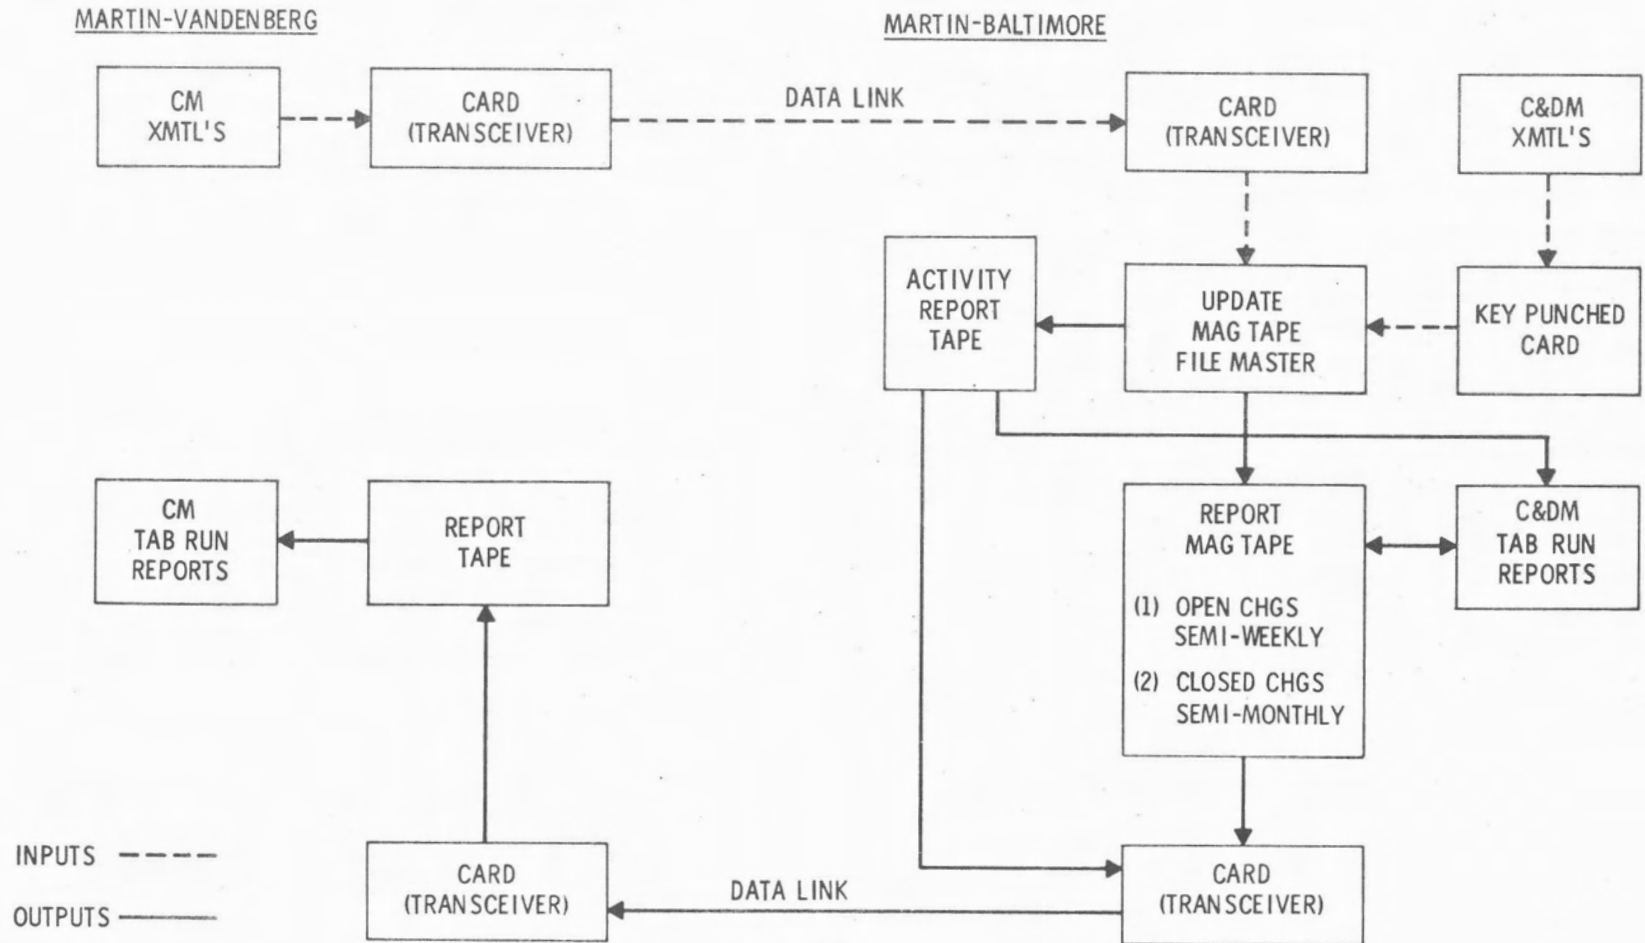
MARTIN-VANDENBERG

MARTIN-BALTIMORE

CM XMTL'S

CARD (TRANSCEIVER)

DATA LINK

CARD (TRANSCEIVER)

C&DM XMTL'S

ACTIVITY REPORT TAPE

UPDATE MAG TAPE FILE MASTER

KEY PUNCHED CARD

CM TAB RUN REPORTS

REPORT TAPE

REPORT MAG TAPE

(1) OPEN CHGS SEMI-WEEKLY

(2) CLOSED CHGS SEMI-MONTHLY

C&DM TAB RUN REPORTS

INPUTS

OUTPUTS

CARD (TRANSCEIVER)

DATA LINK

CARD (TRANSCEIVER)